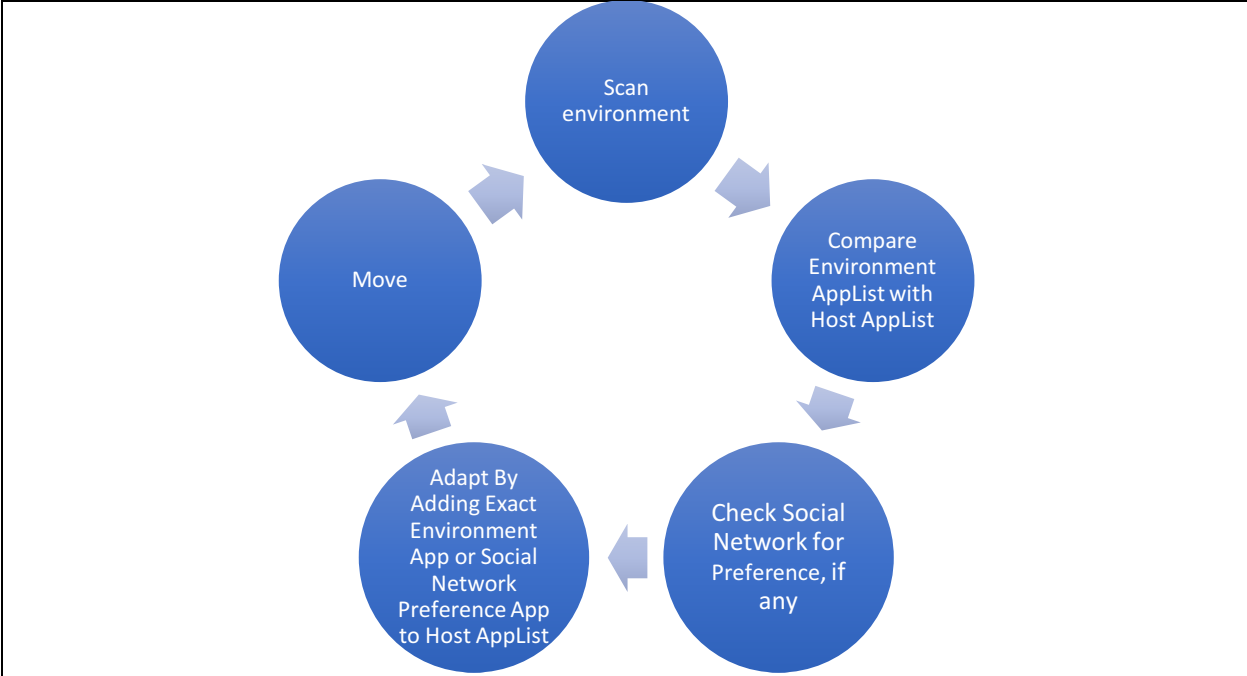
Scan environment

Compare Environment AppList with Host AppList

Check Social Network for Preference, if any

Adapt By Adding Exact Environment App or Social Network Preference App to Host AppList

Move